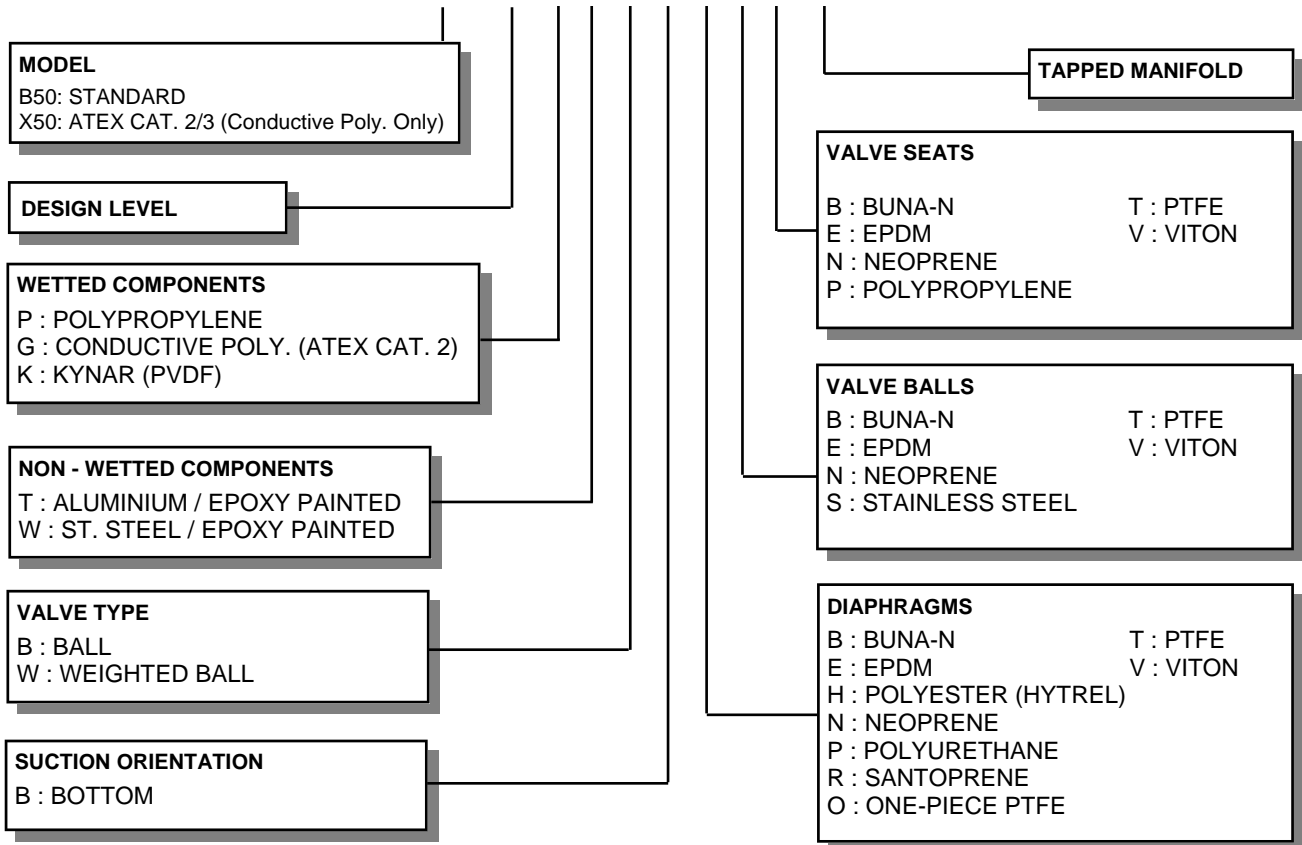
MODEL
B50: STANDARD
X50: ATEX CAT. 2/3 (Conductive Poly. Only)

DESIGN LEVEL

WETTED COMPONENTS
P : POLYPROPYLENE
G : CONDUCTIVE POLY. (ATEX CAT. 2)
K : KYNAR (PVDF)

NON - WETTED COMPONENTS
T : ALUMINIUM / EPOXY PAINTED
W : ST. STEEL / EPOXY PAINTED

VALVE TYPE
B : BALL
W : WEIGHTED BALL

SUCTION ORIENTATION
B : BOTTOM

TAPPED MANIFOLD

VALVE SEATS
B : BUNA-N
E : EPDM
N : NEOPRENE
P : POLYPROPYLENE
T : PTFE
V : VITON

VALVE BALLS
B : BUNA-N
E : EPDM
N : NEOPRENE
S : STAINLESS STEEL
T : PTFE
V : VITON

DIAPHRAGMS
B : BUNA-N
E : EPDM
H : POLYESTER (HYTREL)
N : NEOPRENE
P : POLYURETHANE
R : SANTOPRENE
O : ONE-PIECE PTFE
T : PTFE
V : VITON